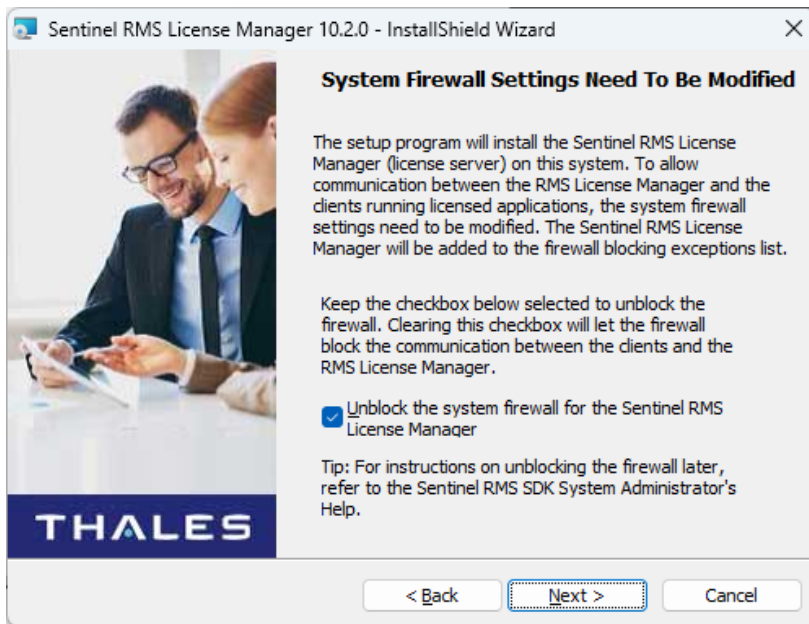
Sentinel RMS License Manager 10.2.0 - InstallShield Wizard

×

System Firewall Settings Need To Be Modified

The setup program will install the Sentinel RMS License Manager (license server) on this system. To allow communication between the RMS License Manager and the clients running licensed applications, the system firewall settings need to be modified. The Sentinel RMS License Manager will be added to the firewall blocking exceptions list.

Keep the checkbox below selected to unblock the firewall. Clearing this checkbox will let the firewall block the communication between the clients and the RMS License Manager.

Unblock the system firewall for the Sentinel RMS License Manager

Tip: For instructions on unblocking the firewall later, refer to the Sentinel RMS SDK System Administrator's Help.

THALES

< Back

Next >

Cancel